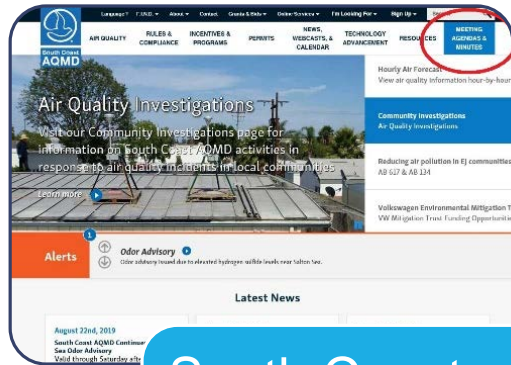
Language ▾ CUNG ▾ About ▾ Contact Grants & Bids ▾ Online Services ▾ I'm Looking For ▾ Sign Up ▾

South Coast AQMD

AIR QUALITY RULES & COMPLIANCE INCENTIVES & PROGRAMS PERMITS NEWS, WEBCASTS, & CALENDAR TECHNOLOGY ADVANCEMENT RESOURCES MEETING AGENDAS & MINUTES

Air Quality Investigations

Visit our Community Investigations page for information on South Coast AQMD activities in response to air quality incidents in local communities.

Learn more

Hourly Air Forecast
View air quality information hour-by-hour

Community Investigations
Air Quality Investigations

Reducing air pollution in EJ communities
AB 617 & AB 134

Volkswagen Environmental Mitigation T
VW Mitigation Trust Funding Opportunitie

1

Alerts

Odor Advisory
Odor advisory issued due to elevated hydrogen sulfide levels near Salton Sea.

Latest News

August 22nd, 2019
South Coast AQMD Continue
Sea Odor Advisory
Valid through Saturday aft

South Coast